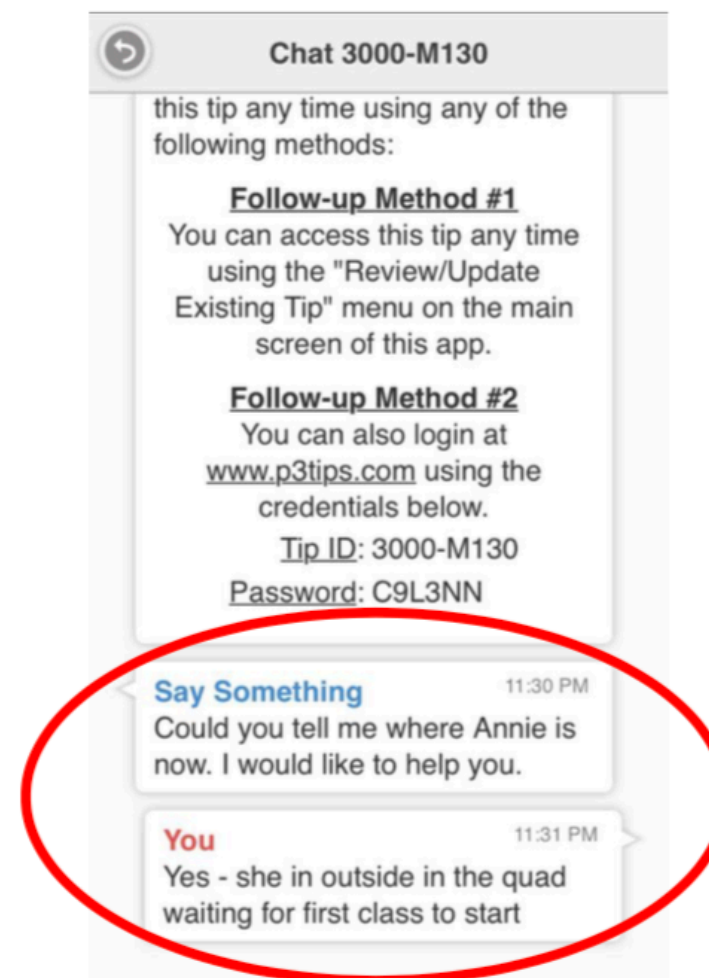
Chat 3000-M130

this tip any time using any of the following methods:

Follow-up Method #1
You can access this tip any time using the "Review/Update Existing Tip" menu on the main screen of this app.

Follow-up Method #2
You can also login at www.p3tips.com using the credentials below.
Tip ID: 3000-M130
Password: C9L3NN

Say Something 11:30 PM
Could you tell me where Annie is now. I would like to help you.

You 11:31 PM
Yes - she in outside in the quad waiting for first class to start